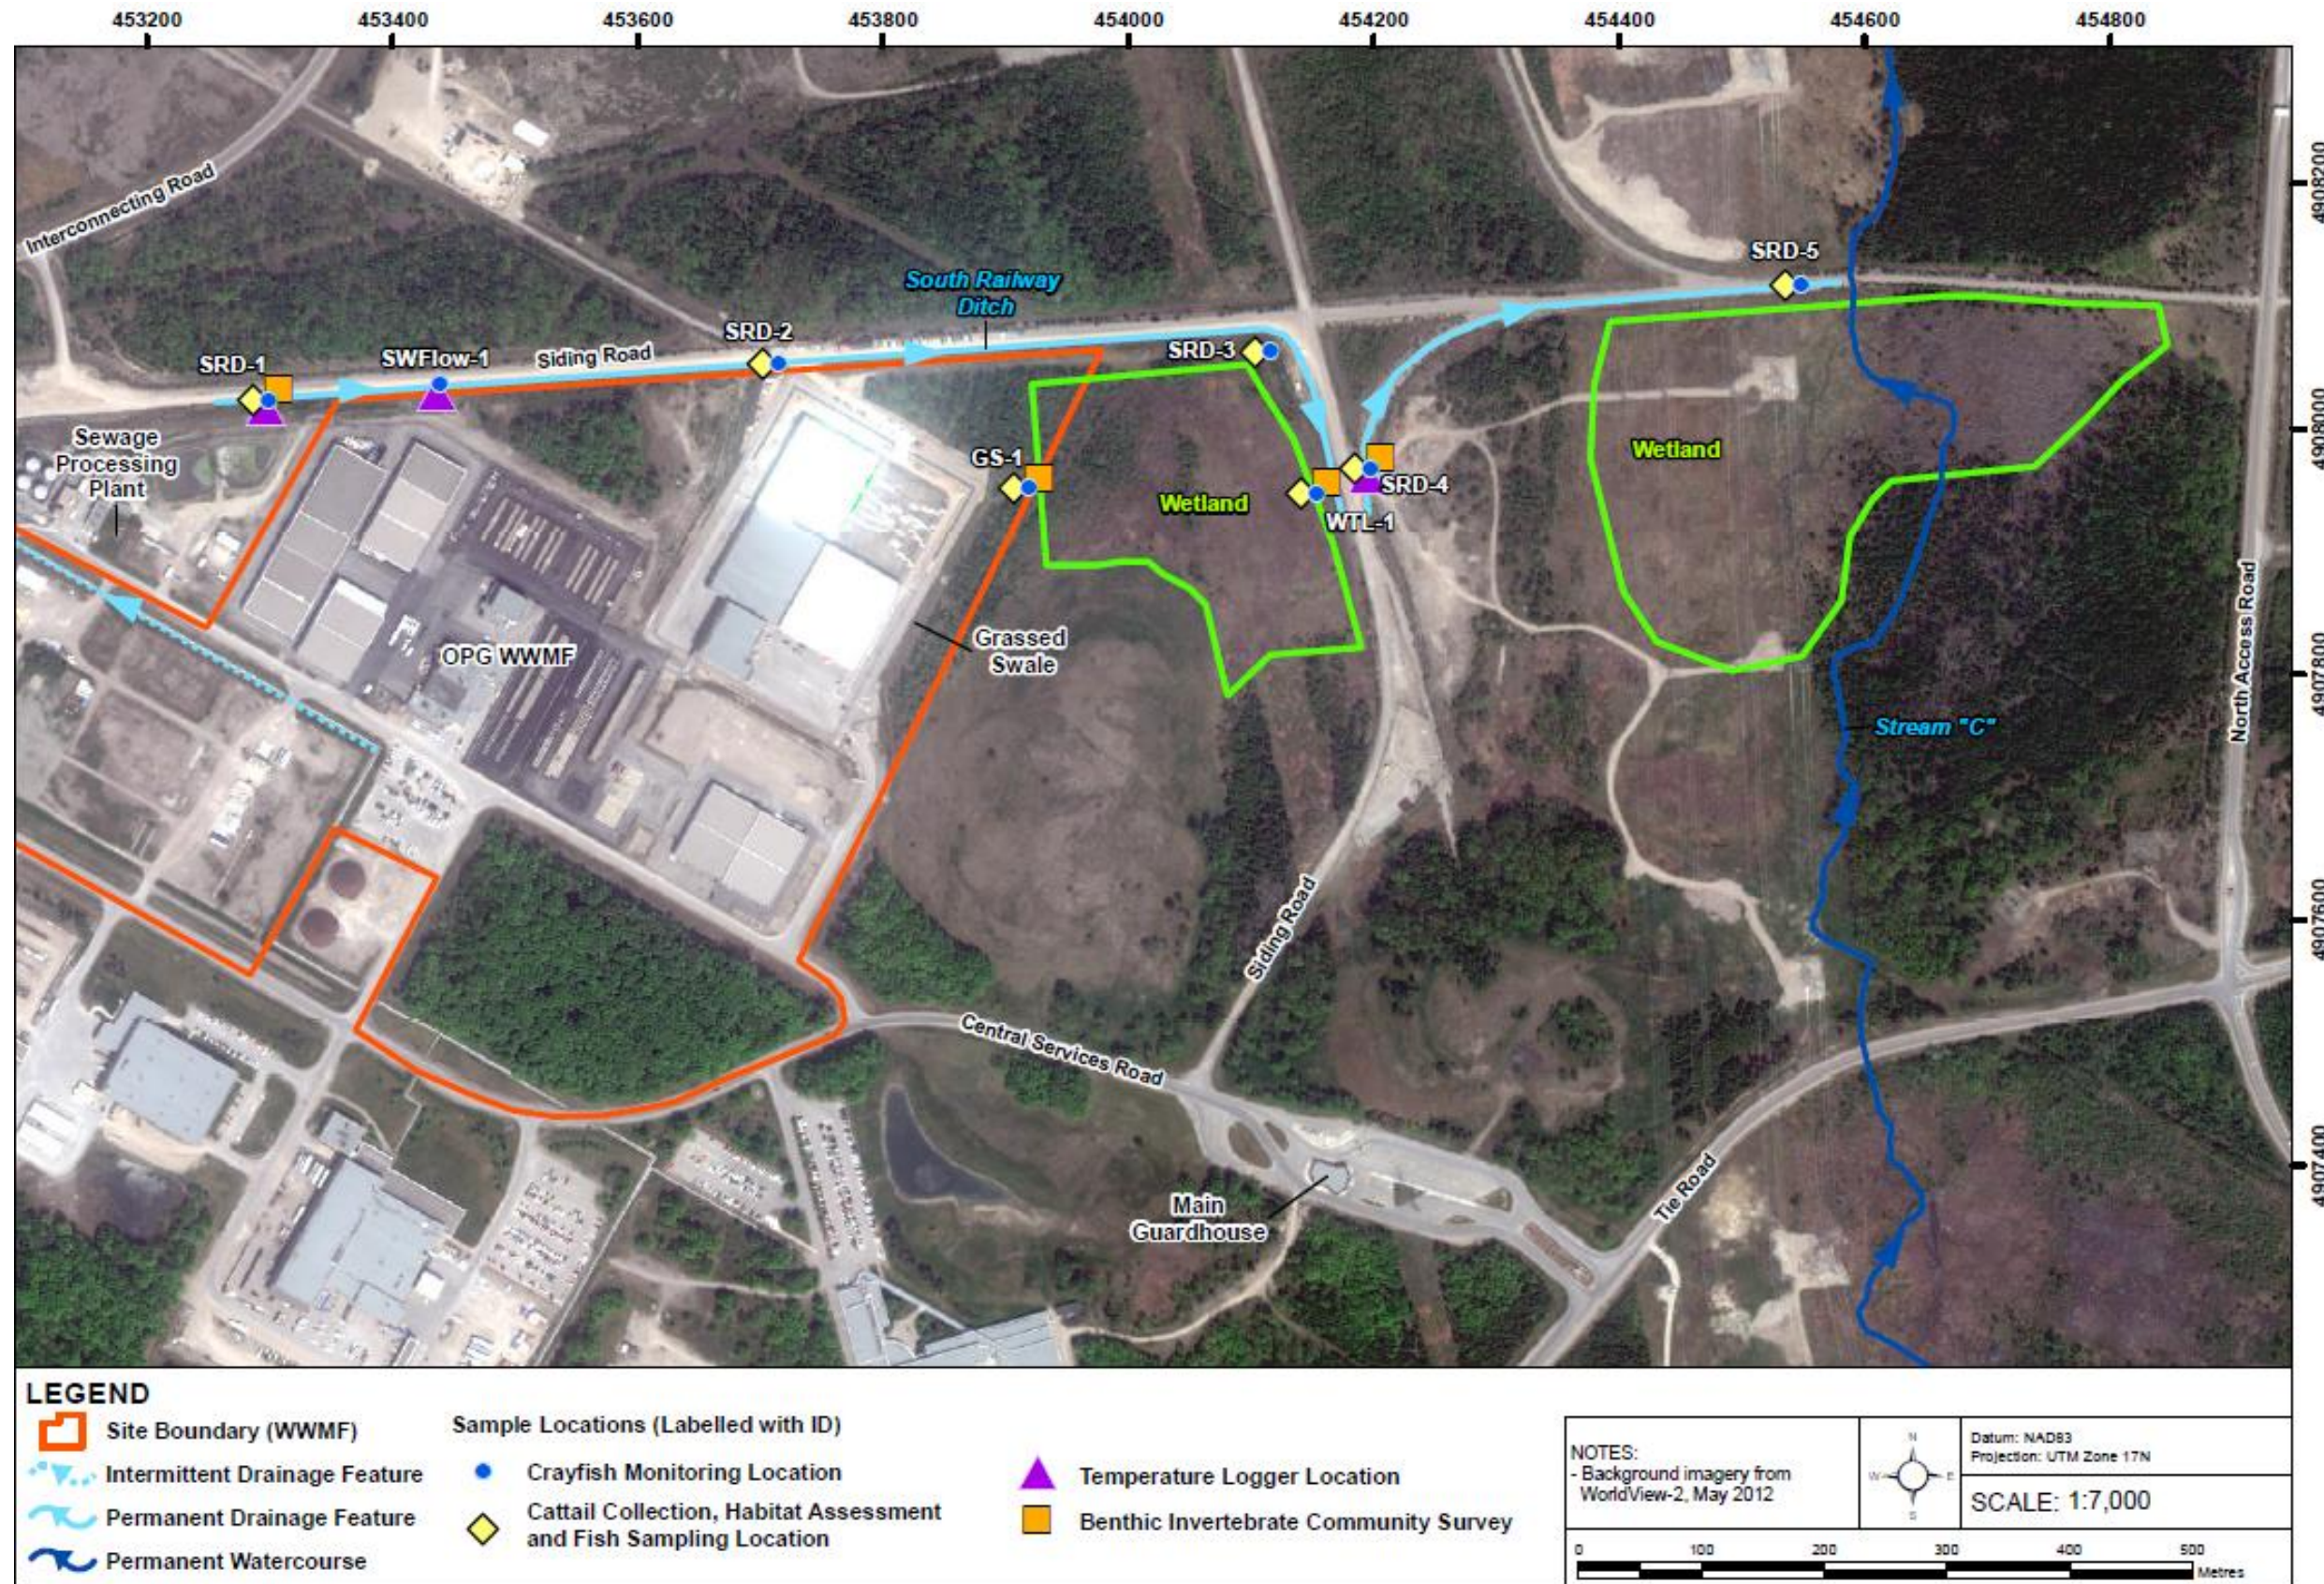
453200 453400 453600 453800 454000 454200 454400 454600 454800

4908200
4908000
4907800
4907600
4907400

Interconnecting Road
South Railway Ditch
SRD-5
SRD-2
Siding Road
SRD-1
SWFlow-1
SRD-3
Sewage Processing Plant
GS-1
Wetland
SRD-4
WTL-1
Wetland
Grassed Swale
OPG WWMF
Stream "C"
North Access Road
Siding Road
Central Services Road
Main Guardhouse
Tie Road

LEGEND
Site Boundary (WWMF)
Intermittent Drainage Feature
Permanent Drainage Feature
Permanent Watercourse
Sample Locations (Labelled with ID)
Crayfish Monitoring Location
Cattail Collection, Habitat Assessment and Fish Sampling Location
Temperature Logger Location
Benthic Invertebrate Community Survey

NOTES:
- Background imagery from WorldView-2, May 2012

N
W E
S

Datum: NAD83
Projection: UTM Zone 17N

SCALE: 1:7,000

0 100 200 300 400 500
Metres